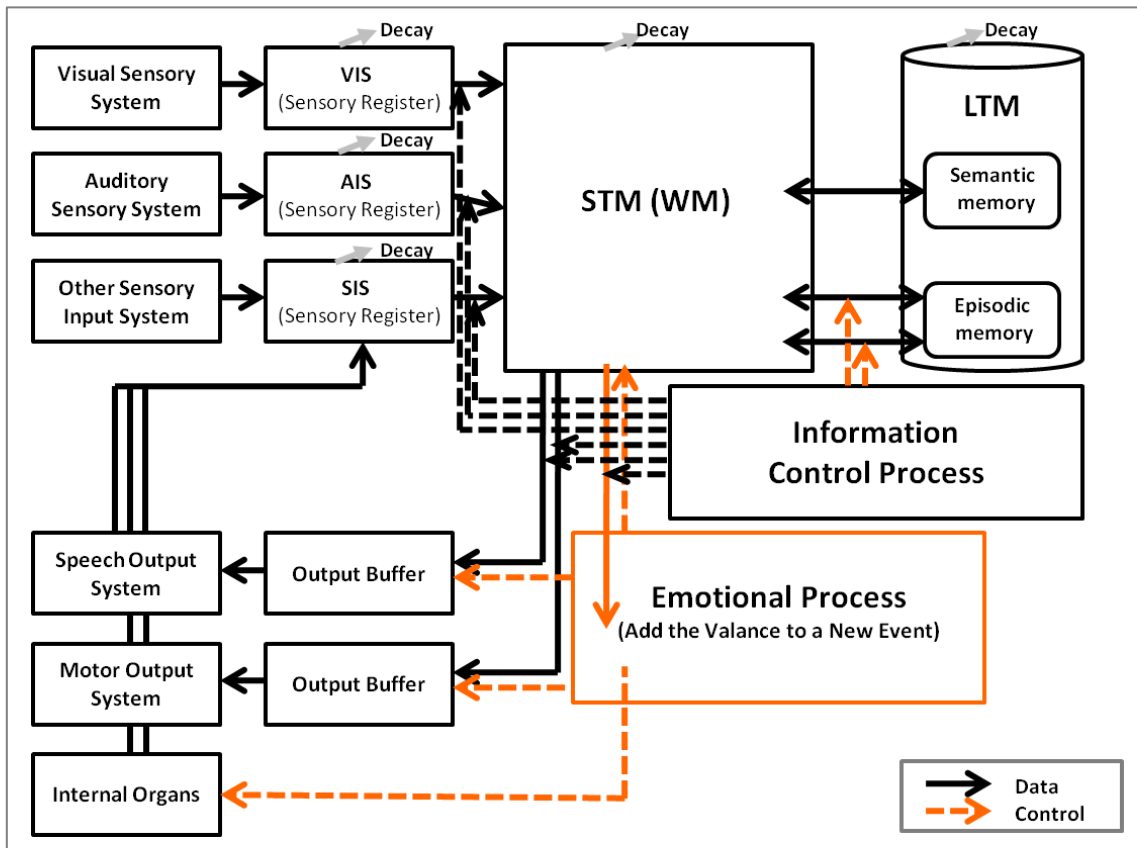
Decay

Decay

Decay

Visual Sensory System

VIS (Sensory Register)

STM (WM)

LTM

Decay

Auditory Sensory System

AIS (Sensory Register)

Semantic memory

Decay

Other Sensory Input System

SIS (Sensory Register)

Episodic memory

Information Control Process

Speech Output System

Output Buffer

Emotional Process
(Add the Valance to a New Event)

Motor Output System

Output Buffer

Internal Organs

Data

Control